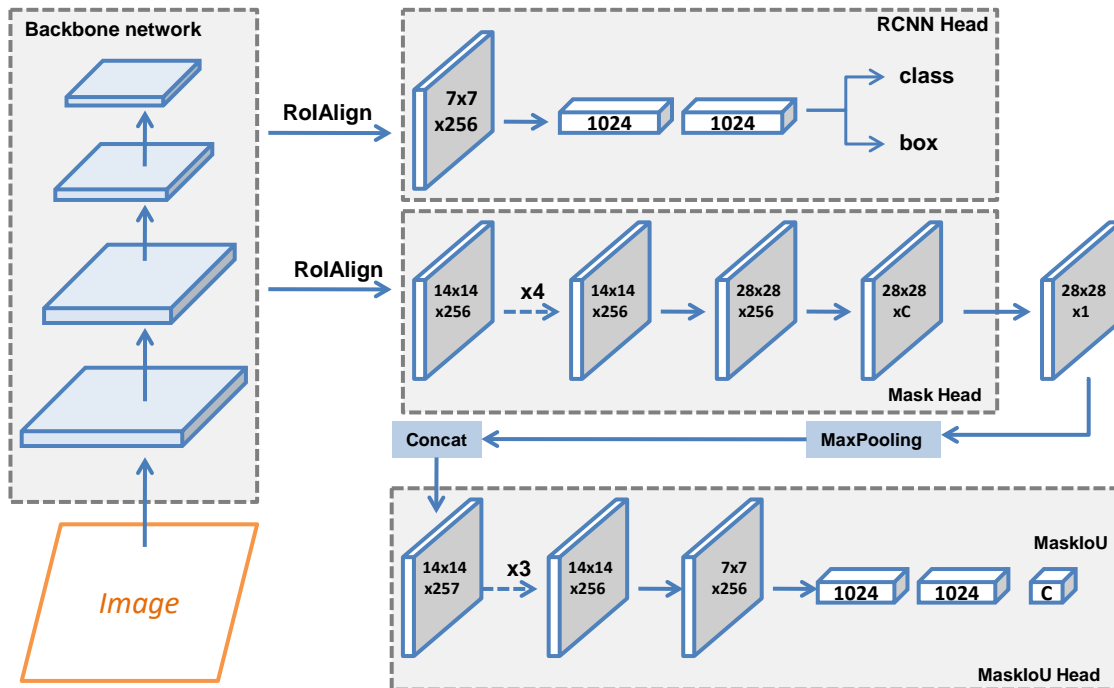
Backbone network

Image

RoIAlign

RoIAlign

RCNN Head

7x7
x256

1024

1024

class

box

14x14
x256

x4

14x14
x256

28x28
x256

28x28
xC

28x28
x1

Mask Head

Concat

MaxPooling

14x14
x257

x3

14x14
x256

7x7
x256

1024

1024

C

MaskIoU

MaskIoU Head